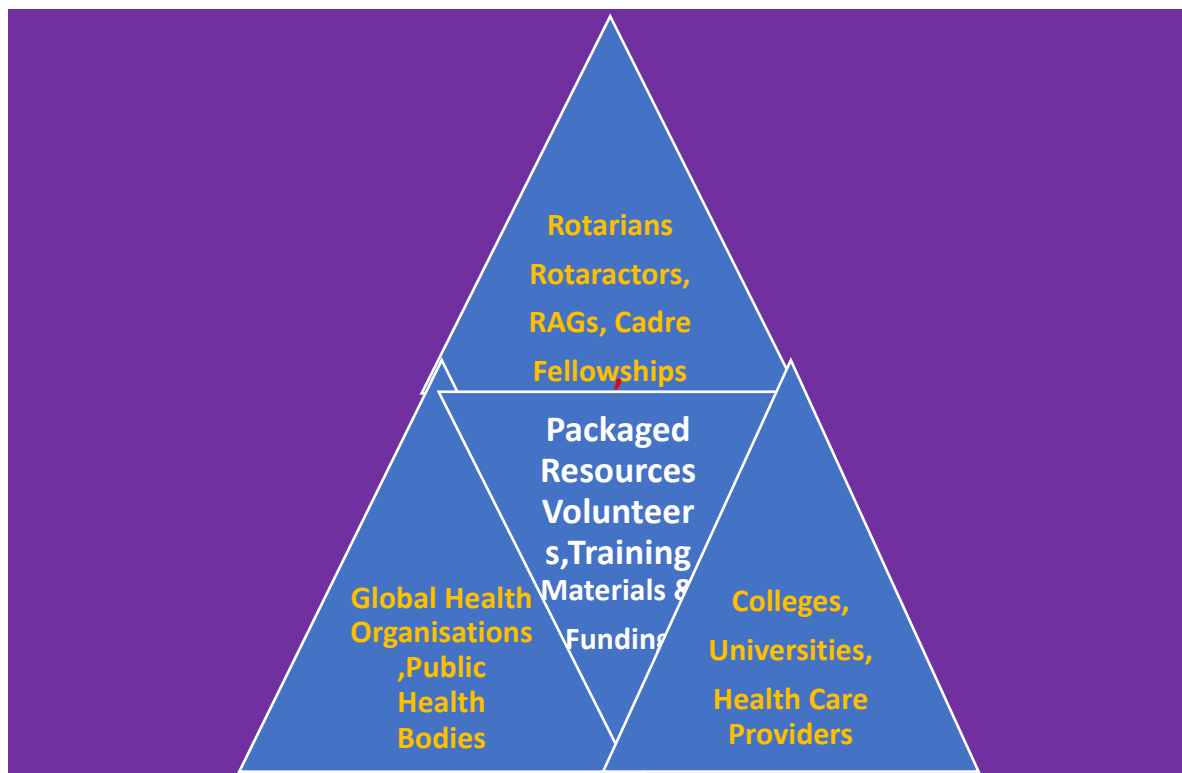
Rotarians

Rotaractors,

RAGs, Cadre

Fellowships

Packaged Resources Volunteers,Training Materials 8

Funding

Global Health Organisations ,Public Health Bodies

Colleges,

Universities,

Health Care Providers